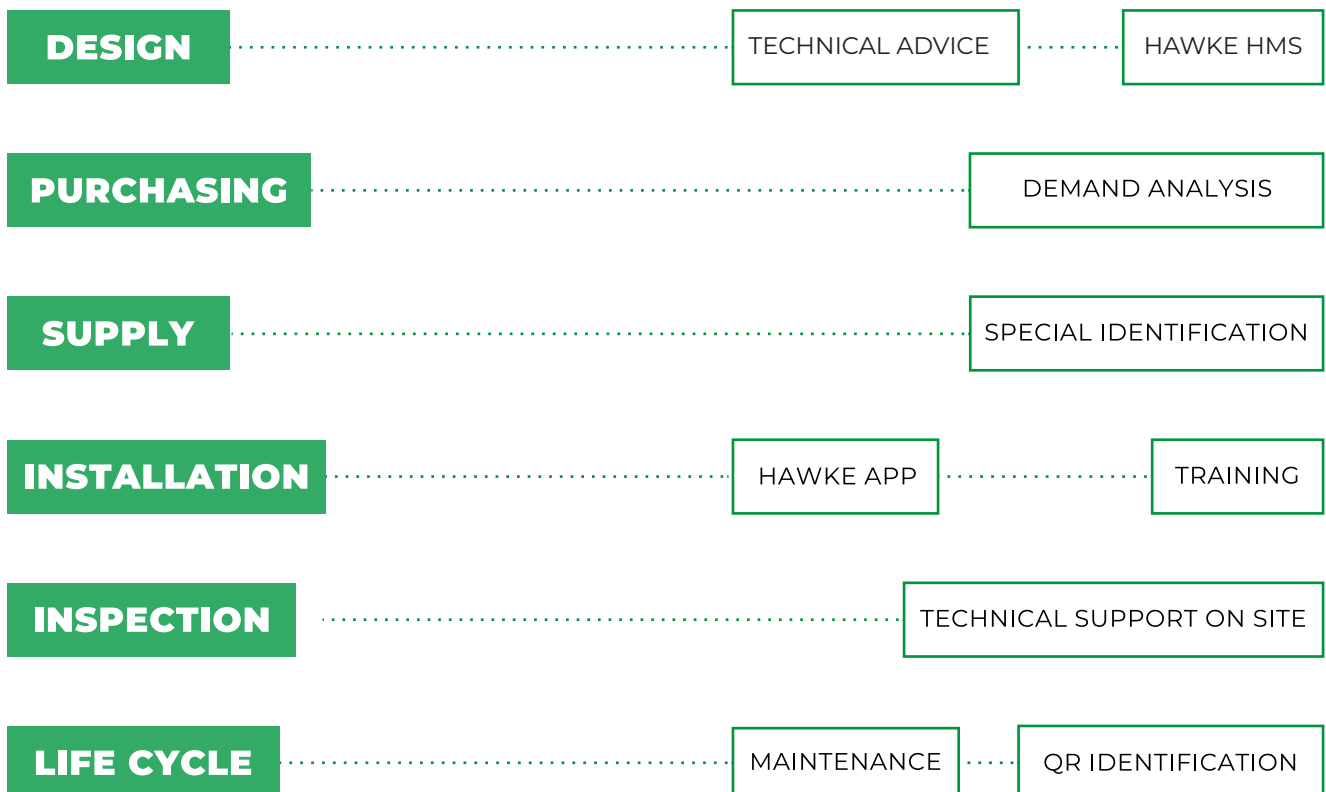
DESIGN
TECHNICAL ADVICE
HAWKE HMS

PURCHASING
DEMAND ANALYSIS

SUPPLY
SPECIAL IDENTIFICATION

INSTALLATION
HAWKE APP
TRAINING

INSPECTION
TECHNICAL SUPPORT ON SITE

LIFE CYCLE
MAINTENANCE
QR IDENTIFICATION